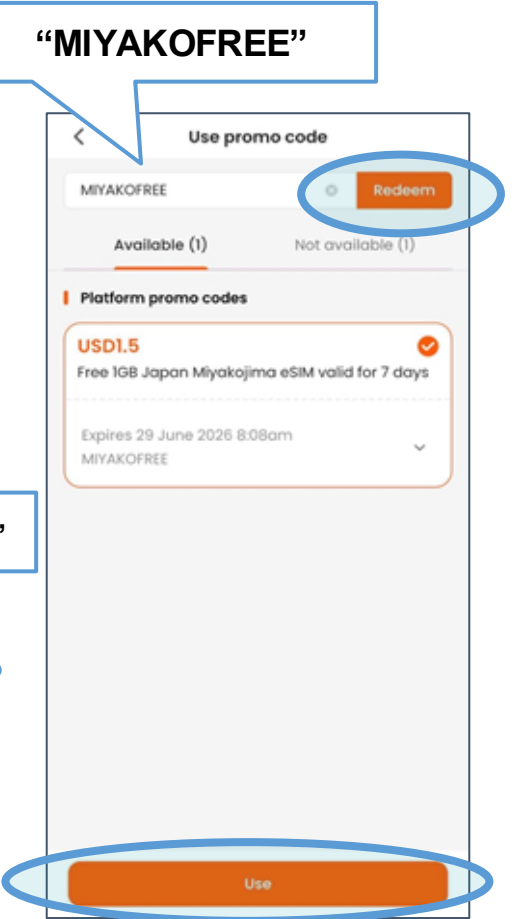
“MIYAKOFREE”

<

Use promo code

MIYAKOFREE

Redeem

Available (1)

Not available (1)

Platform promo codes

USD1.5

Free 1GB Japan Miyakojima eSIM valid for 7 days

Expires 29 June 2026 8:08am

MIYAKOFREE

”

Use